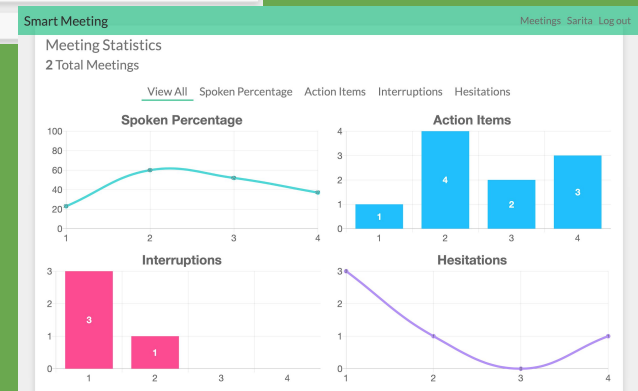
Smart Meeting

Meetings Sarita Log out

Meeting Statistics

**2** Total Meetings

View All Spoken Percentage Action Items Interruptions Hesitations

Spoken Percentage

100
80
60
40
20
0

1 2 3 4

Action Items

4
3
2
1
0

1 4 2 3

1 2 3 4

Interruptions

3
2
1
0

3 1

1 2 3 4

Hesitations

3
2
1
0

1 2 3 4